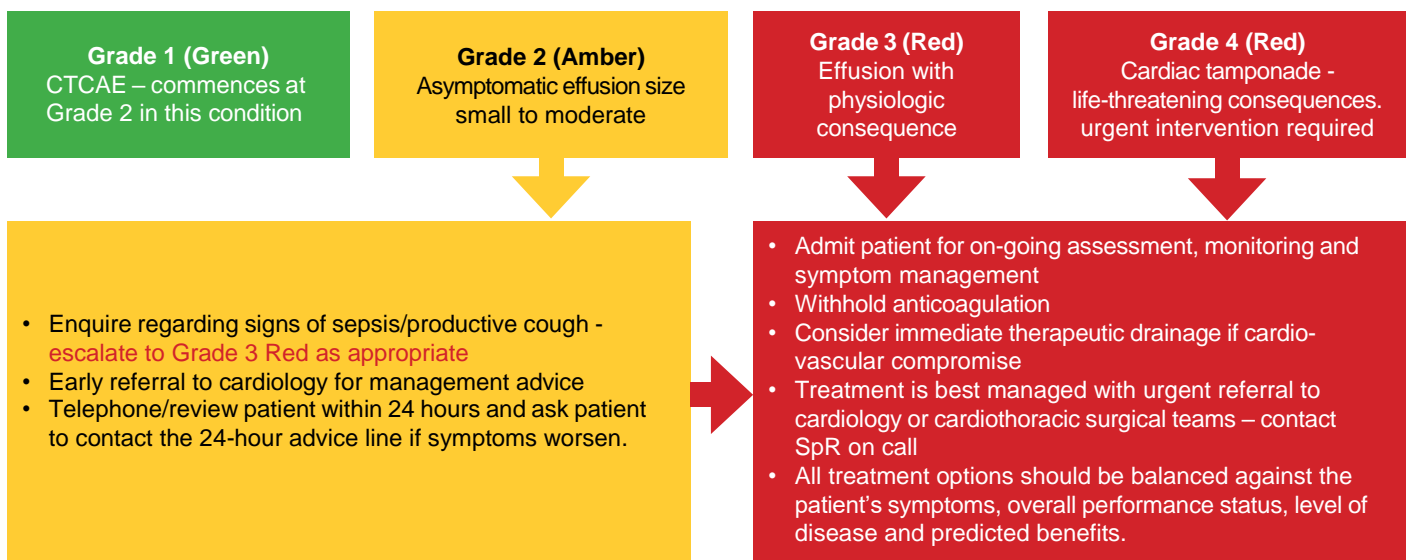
**Grade 1 (Green)**
CTCAE – commences at Grade 2 in this condition

**Grade 2 (Amber)**
Asymptomatic effusion size small to moderate

**Grade 3 (Red)**
Effusion with physiologic consequence

**Grade 4 (Red)**
Cardiac tamponade - life-threatening consequences. urgent intervention required

• Enquire regarding signs of sepsis/productive cough - escalate to Grade 3 Red as appropriate
• Early referral to cardiology for management advice
• Telephone/review patient within 24 hours and ask patient to contact the 24-hour advice line if symptoms worsen.

• Admit patient for on-going assessment, monitoring and symptom management
• Withhold anticoagulation
• Consider immediate therapeutic drainage if cardiovascular compromise
• Treatment is best managed with urgent referral to cardiology or cardiothoracic surgical teams – contact SpR on call
• All treatment options should be balanced against the patient's symptoms, overall performance status, level of disease and predicted benefits.